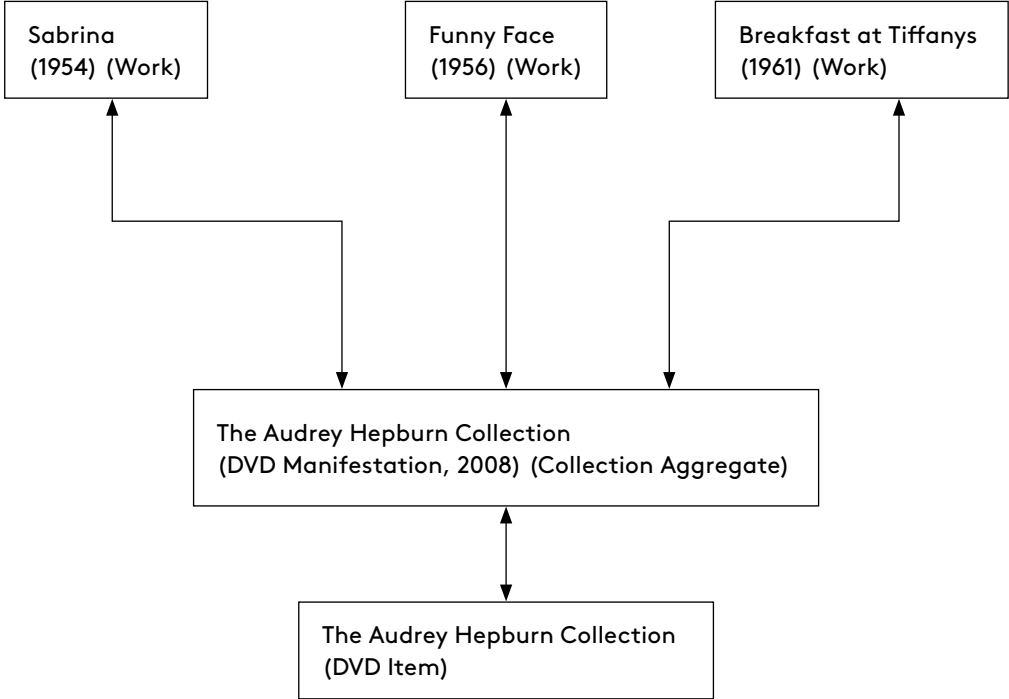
Sabrina
(1954) (Work)

Funny Face
(1956) (Work)

Breakfast at Tiffanys
(1961) (Work)

The Audrey Hepburn Collection
(DVD Manifestation, 2008) (Collection Aggregate)

The Audrey Hepburn Collection
(DVD Item)